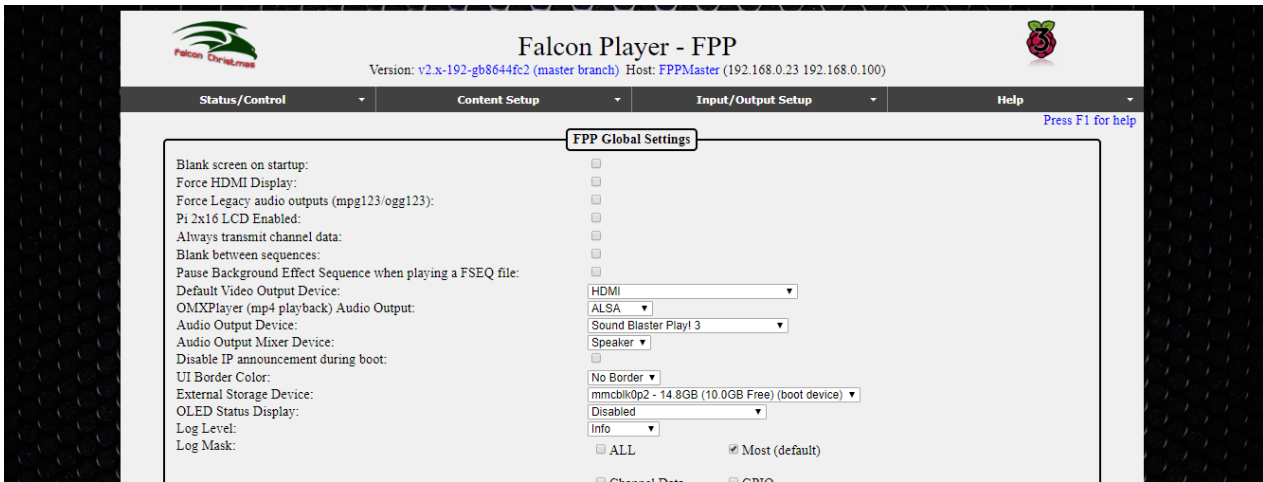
Falcon Christmas

Falcon Player - FPP

Version: v2.x-192-gb8644fc2 (master branch) Host: FPPMaster (192.168.0.23 192.168.0.100)

Status/Control
Content Setup
Input/Output Setup
Help

Press F1 for help

FPP Global Settings

Blank screen on startup:
Force HDMI Display:
Force Legacy audio outputs (mpg123/ogg123):
Pi 2x16 LCD Enabled:
Always transmit channel data:
Blank between sequences:
Pause Background Effect Sequence when playing a FSEQ file:
Default Video Output Device: HDMI
OMXPlayer (mp4 playback) Audio Output: ALSA
Audio Output Device: Sound Blaster Play! 3
Audio Output Mixer Device: Speaker
Disable IP announcement during boot:
UI Border Color: No Border
External Storage Device: mmcblk0p2 - 14.8GB (10.0GB Free) (boot device)
OLED Status Display: Disabled
Log Level: Info
Log Mask: ALL Most (default)

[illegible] GPIO